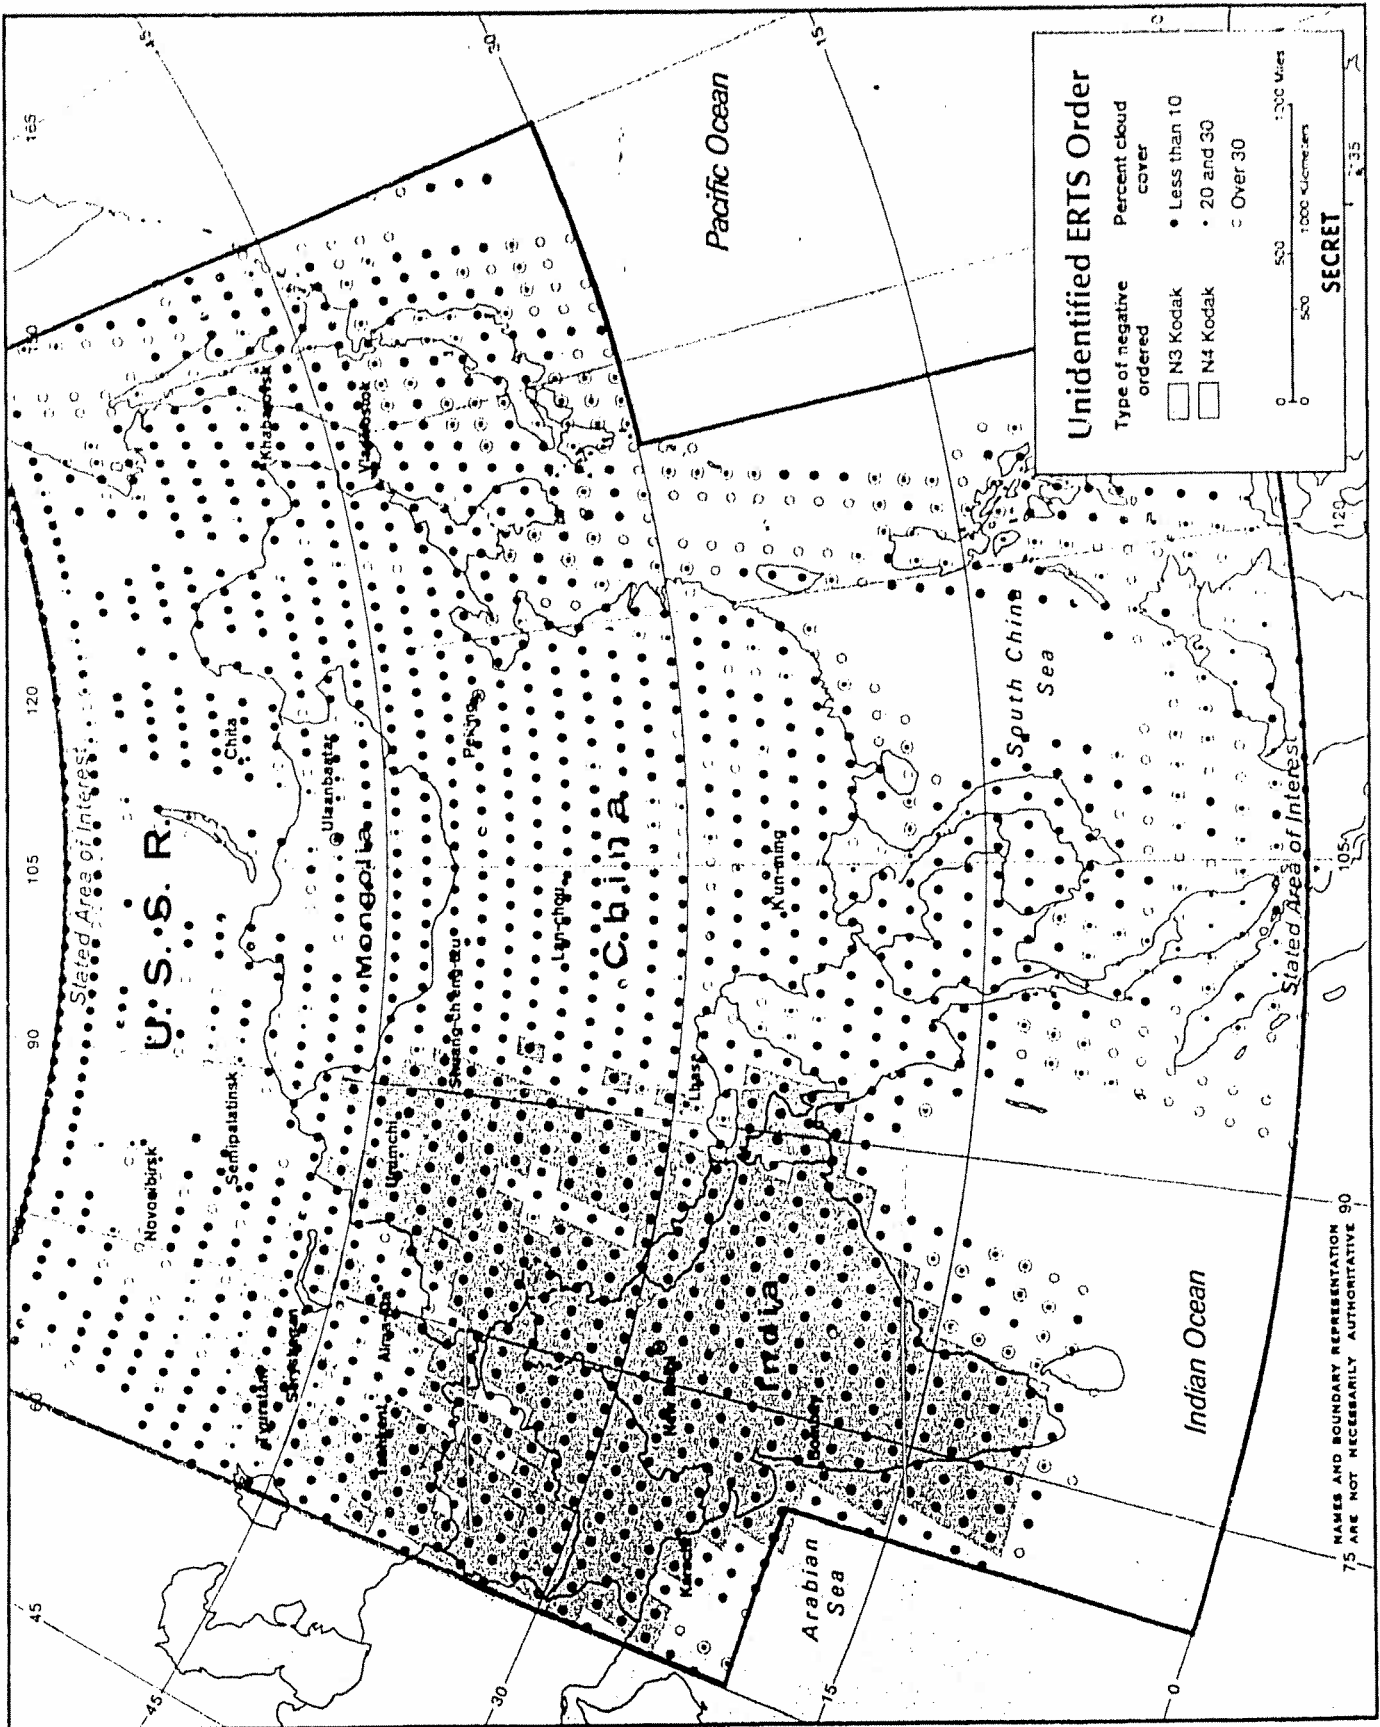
Unidentified ERTS Order

Type of negative ordered
N3 Kodak
N4 Kodak

Percent cloud cover
• Less than 10
• 20 and 30
○ Over 30

0 500 1000 Miles
0 500 1000 Kilometers

SECRET

Pacific Ocean

U. S. S. R.
Stated Area of Interest
Novosibirsk
Semipalatinsk
Chita
Khabarovsk
Vladivostok
Ulaanbaatar
Mongolia
Peking
Lan-chou
Shuang-ch'eng-tzu
Urumchi
Alma-Ata
Tashkent
China
Kun-ming
Lhasa
India
New Delhi
Bombay
Karachi
South China Sea
Arabian Sea
Indian Ocean
Stated Area of Interest

45
45
30
15
0
60
75
90
105
120
135
150
165
15
30
45
90
105
120

NAMES AND BOUNDARY REPRESENTATION ARE NOT NECESSARILY AUTHORITATIVE